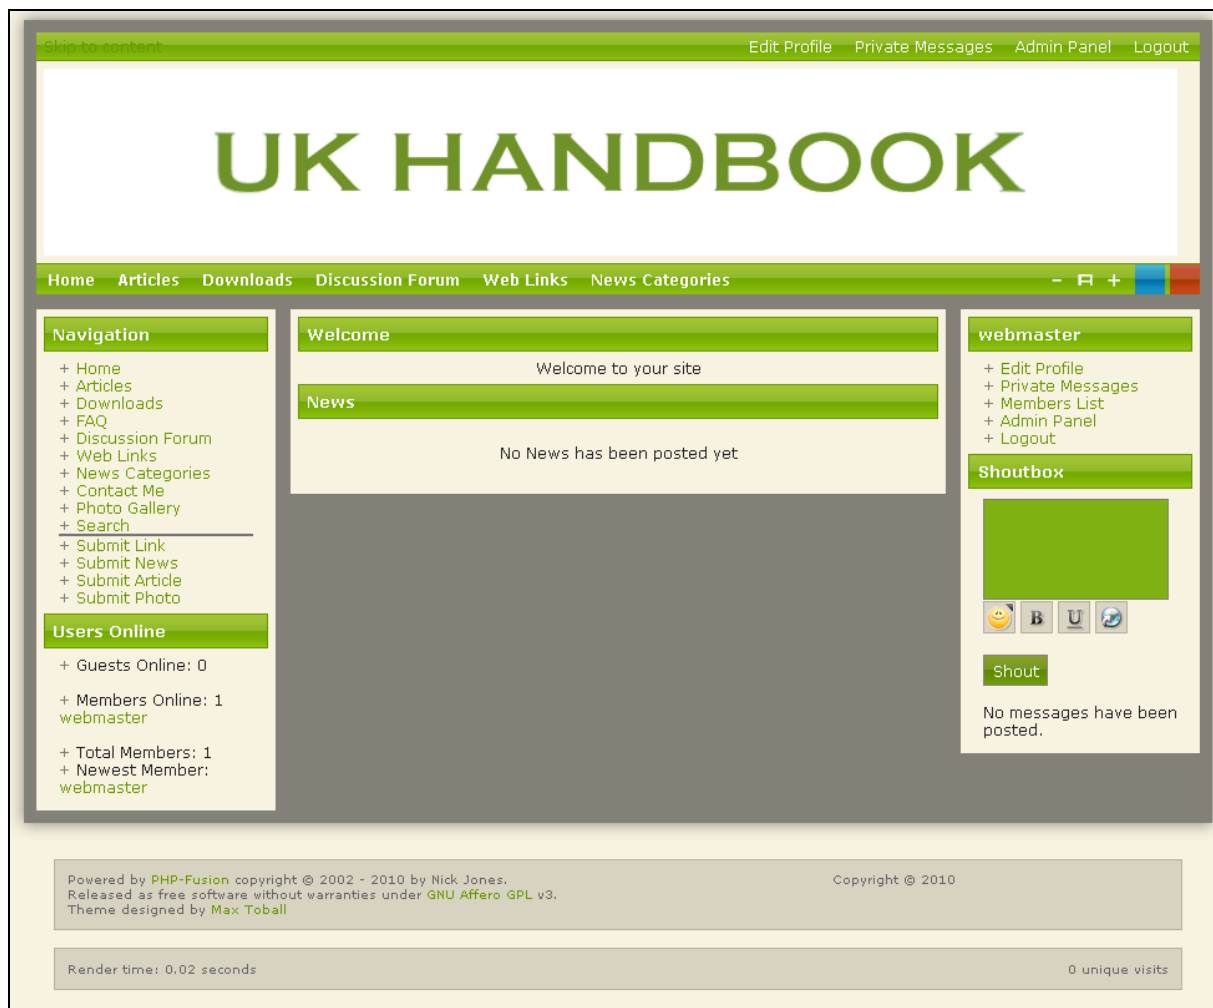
Skip to content
Edit Profile Private Messages Admin Panel Logout

UK HANDBOOK

Home Articles Downloads Discussion Forum Web Links News Categories
- A +

Navigation
+ Home
+ Articles
+ Downloads
+ FAQ
+ Discussion Forum
+ Web Links
+ News Categories
+ Contact Me
+ Photo Gallery
+ Search
+ Submit Link
+ Submit News
+ Submit Article
+ Submit Photo

Users Online
+ Guests Online: 0

+ Members Online: 1
webmaster

+ Total Members: 1
+ Newest Member:
webmaster

Welcome
Welcome to your site

News
No News has been posted yet

webmaster
+ Edit Profile
+ Private Messages
+ Members List
+ Admin Panel
+ Logout

Shoutbox
B U
Shout
No messages have been posted.

Powered by PHP-Fusion copyright © 2002 - 2010 by Nick Jones.
Released as free software without warranties under GNU Affero GPL v3.
Theme designed by Max Toball
Copyright © 2010

Render time: 0.02 seconds
0 unique visits